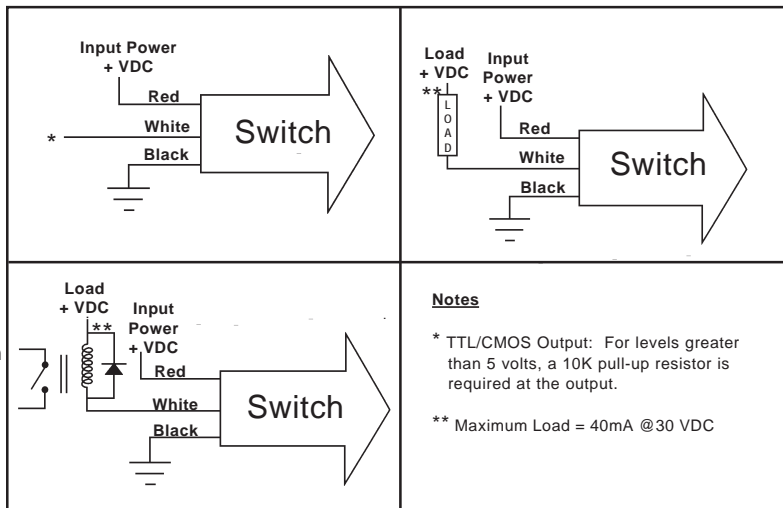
Input Power
+ VDC
Red
*
White
Switch
Black

Load
+ VDC
**
L O A D
Input
Power
+ VDC
Red
White
Switch
Black

Load
+ VDC
**
Input
Power
+ VDC
Red
White
Switch
Black

Notes

* TTL/CMOS Output: For levels greater than 5 volts, a 10K pull-up resistor is required at the output.

** Maximum Load = 40mA @30 VDC